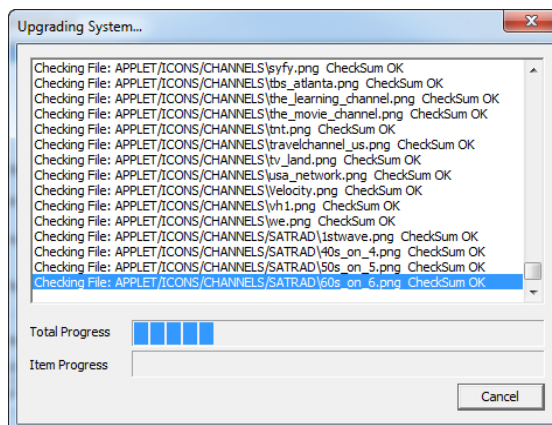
Upgrading System...

Checking File: APPLET/ICONS/CHANNELS\syfy.png CheckSum OK
Checking File: APPLET/ICONS/CHANNELS\tbs_atlanta.png CheckSum OK
Checking File: APPLET/ICONS/CHANNELS\the_learning_channel.png CheckSum OK
Checking File: APPLET/ICONS/CHANNELS\the_movie_channel.png CheckSum OK
Checking File: APPLET/ICONS/CHANNELS\tnt.png CheckSum OK
Checking File: APPLET/ICONS/CHANNELS\travelchannel_us.png CheckSum OK
Checking File: APPLET/ICONS/CHANNELS\tv_land.png CheckSum OK
Checking File: APPLET/ICONS/CHANNELS\usa_network.png CheckSum OK
Checking File: APPLET/ICONS/CHANNELS\Velocity.png CheckSum OK
Checking File: APPLET/ICONS/CHANNELS\vh1.png CheckSum OK
Checking File: APPLET/ICONS/CHANNELS\we.png CheckSum OK
Checking File: APPLET/ICONS/CHANNELS/SATRAD\1stwave.png CheckSum OK
Checking File: APPLET/ICONS/CHANNELS/SATRAD\40s_on_4.png CheckSum OK
Checking File: APPLET/ICONS/CHANNELS/SATRAD\50s_on_5.png CheckSum OK
Checking File: APPLET/ICONS/CHANNELS/SATRAD\60s_on_6.png CheckSum OK

Total Progress

Item Progress

Cancel